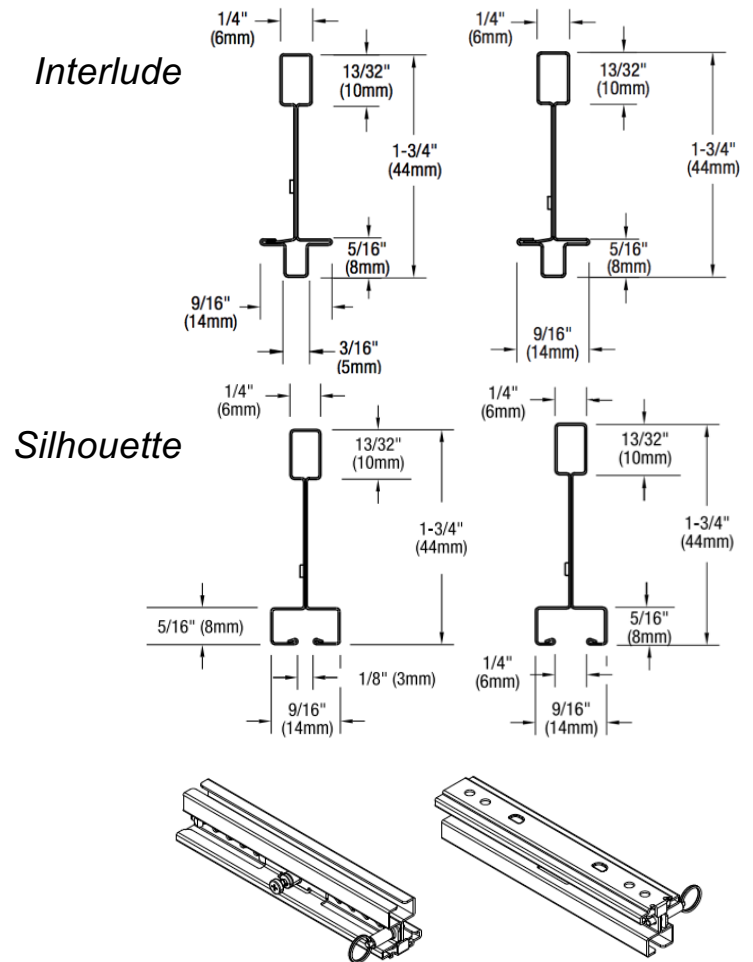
Interlude

1/4" (6mm)

13/32" (10mm)

1-3/4" (44mm)

5/16" (8mm)

9/16" (14mm)

3/16" (5mm)

1/4" (6mm)

13/32" (10mm)

1-3/4" (44mm)

5/16" (8mm)

9/16" (14mm)

Silhouette

1/4" (6mm)

13/32" (10mm)

1-3/4" (44mm)

5/16" (8mm)

1/8" (3mm)

9/16" (14mm)

1/4" (6mm)

13/32" (10mm)

1-3/4" (44mm)

5/16" (8mm)

1/4" (6mm)

9/16" (14mm)